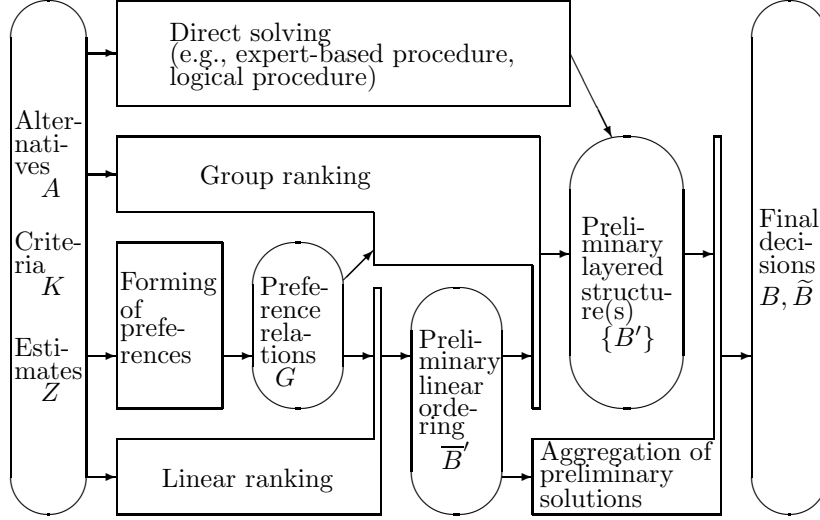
Direct solving (e.g., expert-based procedure, logical procedure)

Alternatives $A$

Criteria $K$

Estimates $Z$

Group ranking

Forming of preferences

Preference relations $G$

Preliminary linear ordering $\overline{B}'$

Preliminary layered structure(s) $\{B'\}$

Final decisions $B, \widetilde{B}$

Linear ranking

Aggregation of preliminary solutions